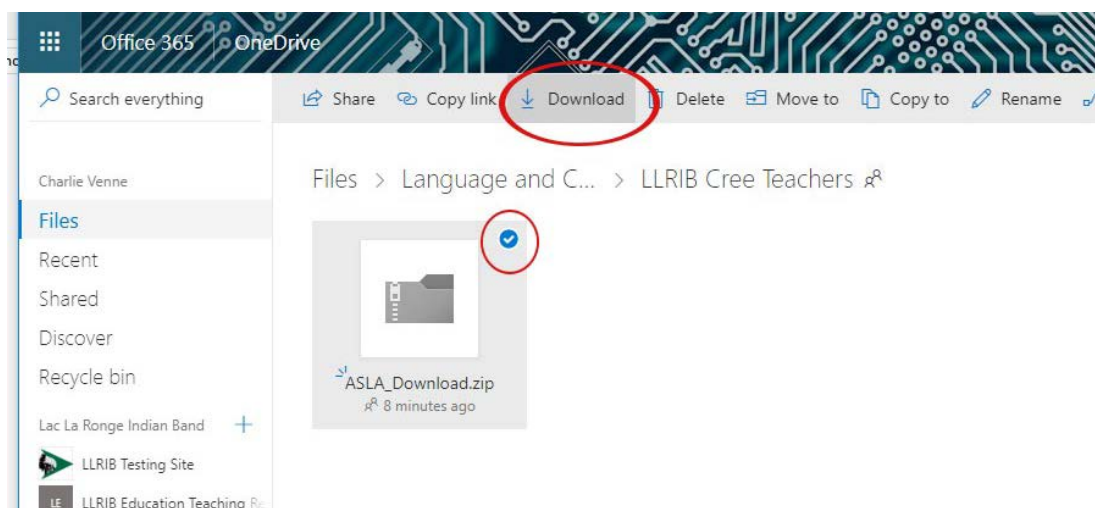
Office 365 OneDrive

Search everything

Share Copy link Download Delete Move to Copy to Rename

Charlie Venne

Files

Recent

Shared

Discover

Recycle bin

Lac La Ronge Indian Band +

LLRIB Testing Site

LE LLRIB Education Teaching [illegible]

Files > Language and C... > LLRIB Cree Teachers

ASLA_Download.zip
8 minutes ago